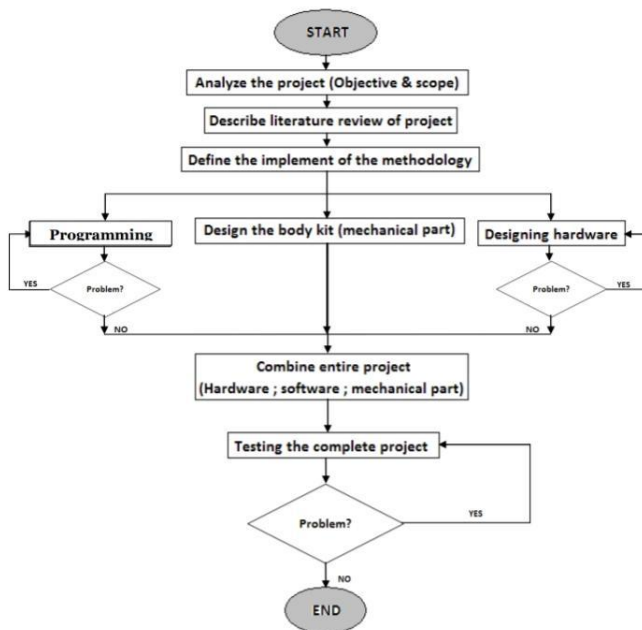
START

Analyze the project (Objective & scope)

Describe literature review of project

Define the implement of the methodology

Programming

YES

Problem?

NO

Design the body kit (mechanical part)

Designing hardware

Problem?

YES

NO

Combine entire project
(Hardware ; software ; mechanical part)

Testing the complete project

Problem?

YES

NO

END